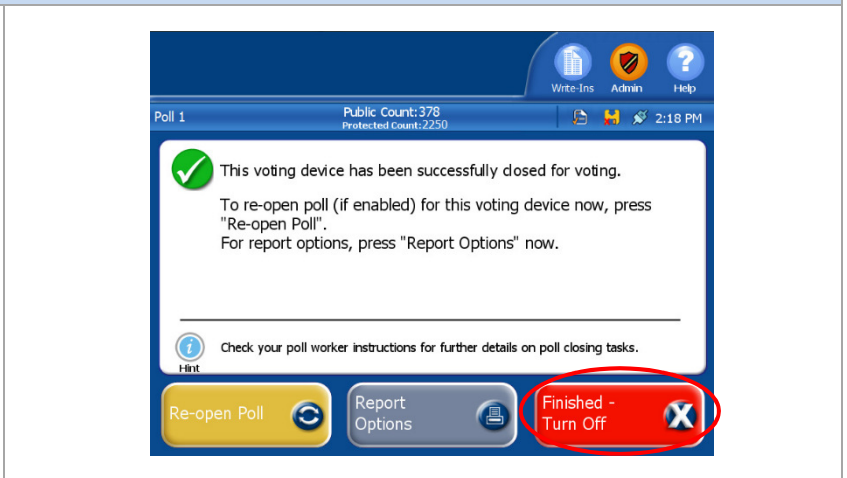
Write-Ins Admin Help

Poll 1

Public Count:378
Protected Count:2250

2:18 PM

This voting device has been successfully closed for voting.

To re-open poll (if enabled) for this voting device now, press "Re-open Poll".
For report options, press "Report Options" now.

Hint

Check your poll worker instructions for further details on poll closing tasks.

Re-open Poll

Report Options

Finished - Turn Off